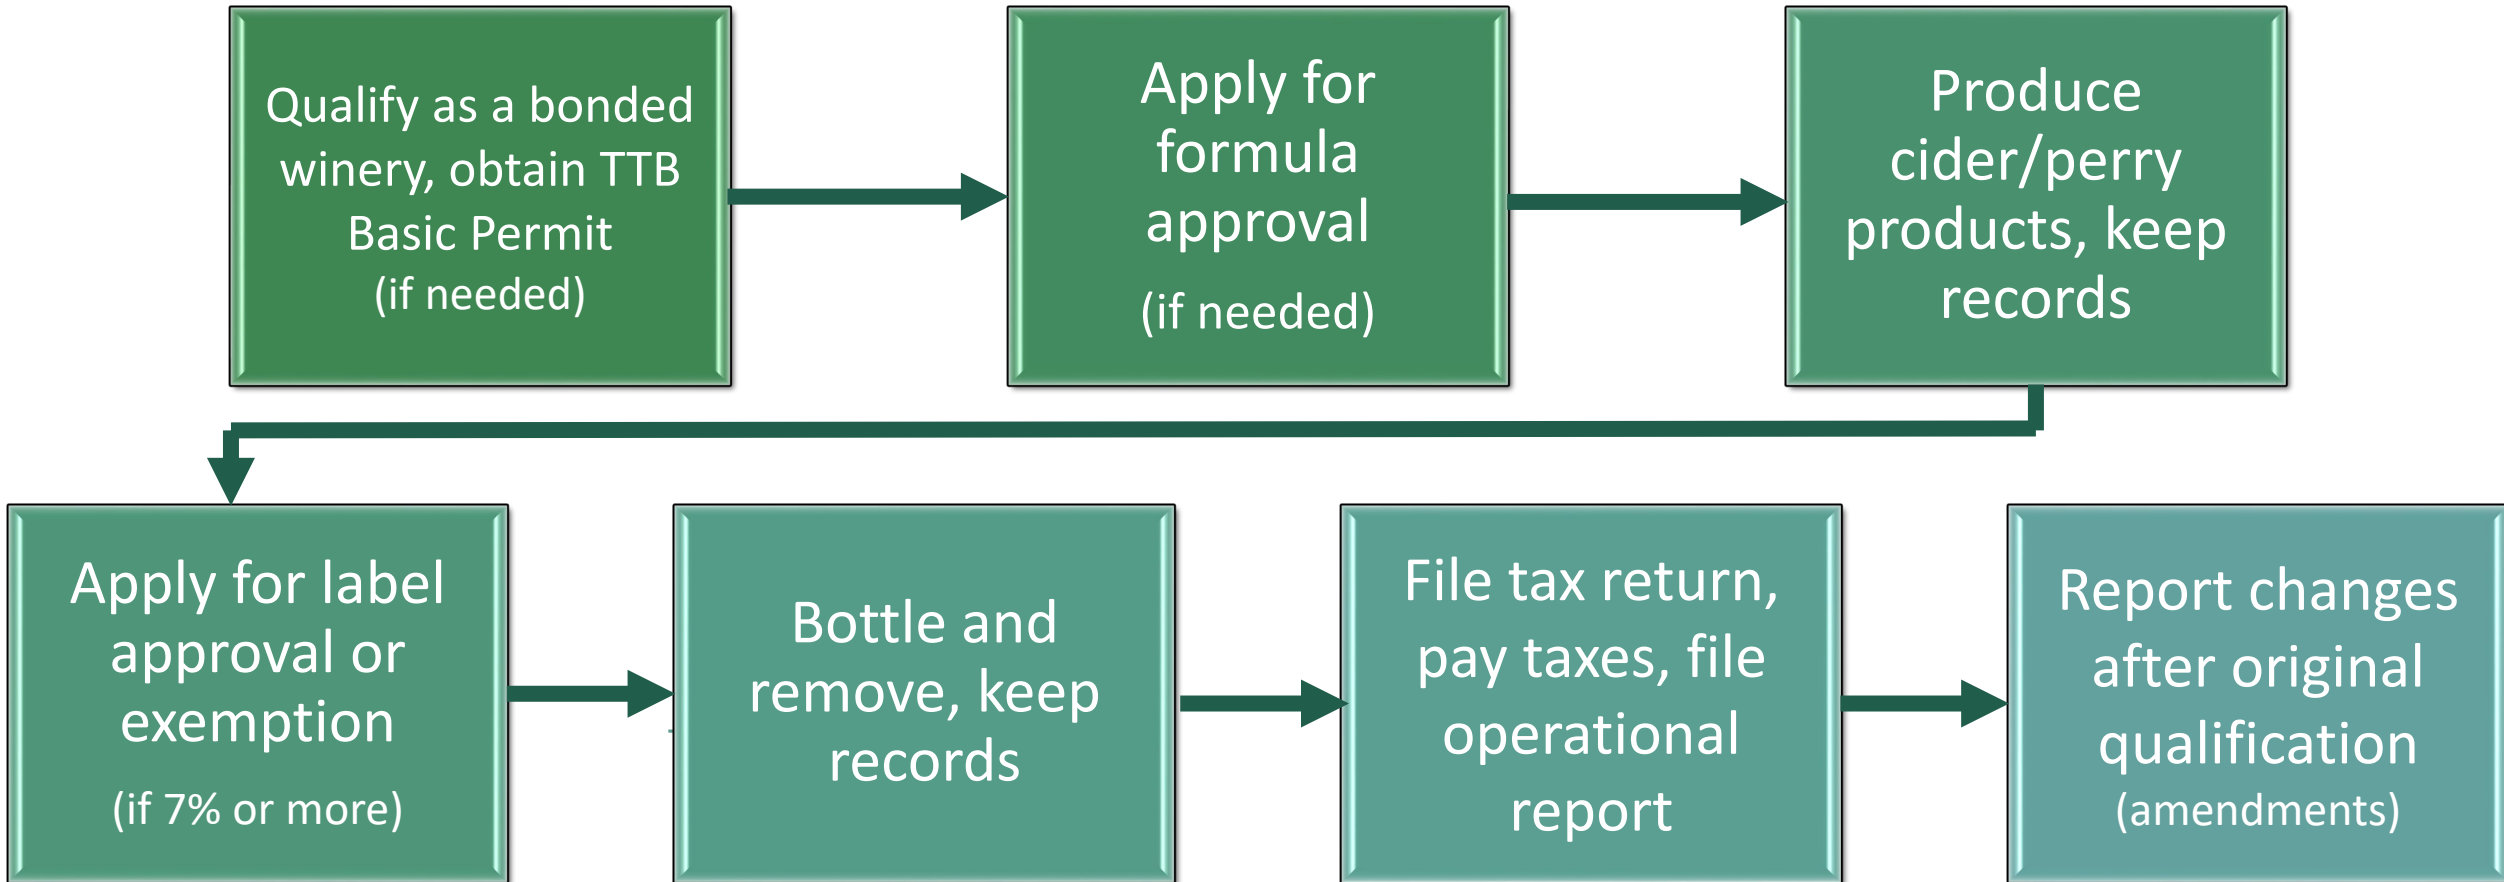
Qualify as a bonded winery, obtain TTB Basic Permit (if needed)

Apply for formula approval

(if needed)

Produce cider/perry products, keep records

Apply for label approval or exemption

(if 7% or more)

Bottle and remove, keep records

File tax return, pay taxes, file operational report

Report changes after original qualification (amendments)